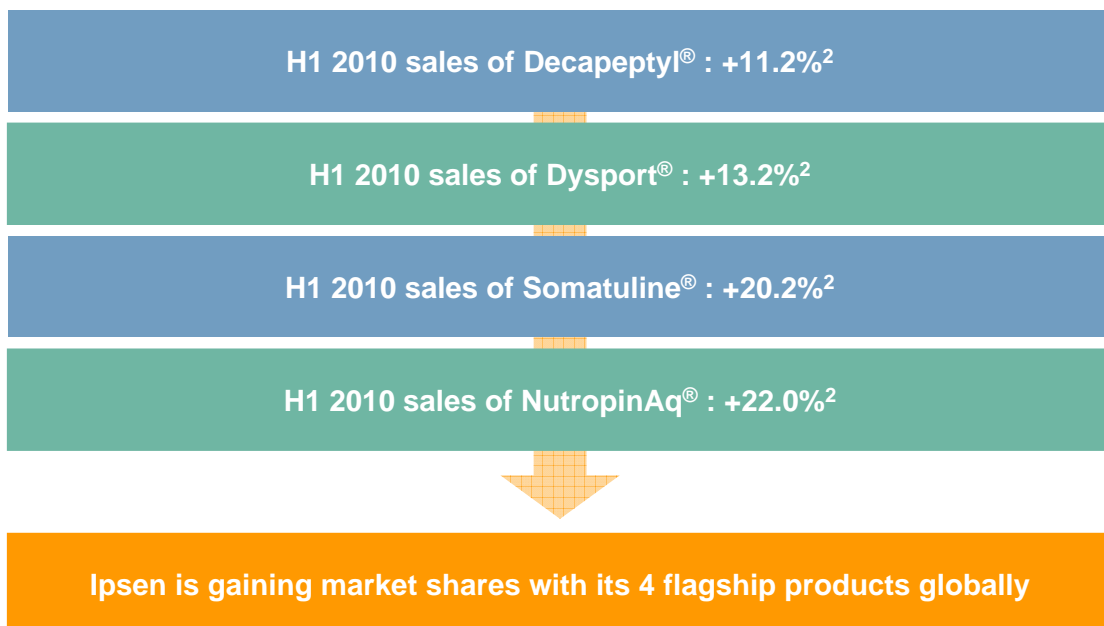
H1 2010 sales of Decapeptyl® : +11.2%$^2$

H1 2010 sales of Dysport® : +13.2%$^2$

H1 2010 sales of Somatuline® : +20.2%$^2$

H1 2010 sales of NutropinAq® : +22.0%$^2$

Ipsen is gaining market shares with its 4 flagship products globally